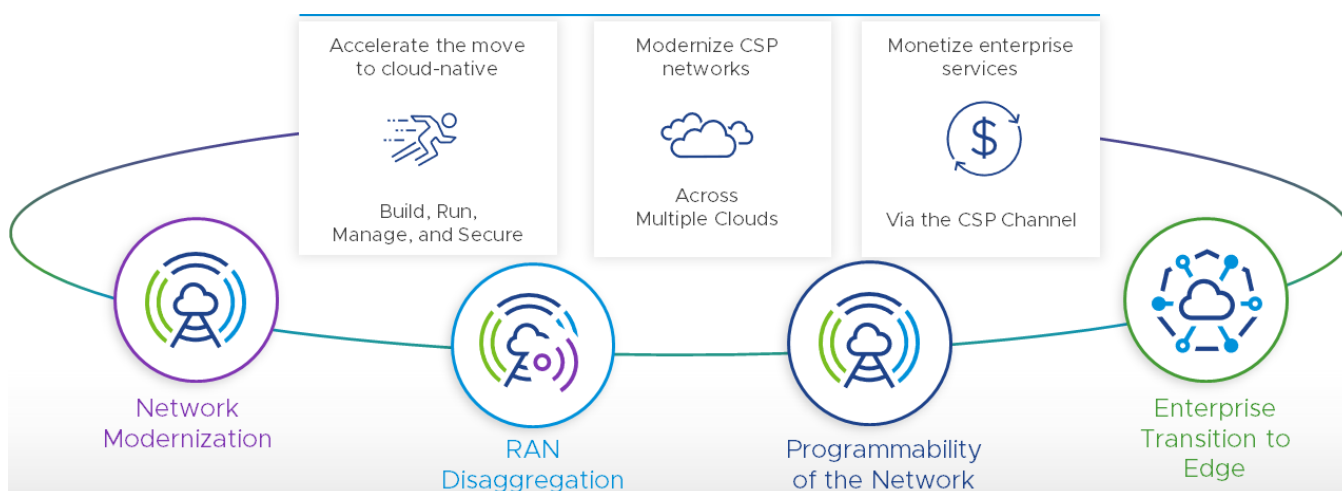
Accelerate the move to cloud-native

Build, Run, Manage, and Secure

Modernize CSP networks

Across Multiple Clouds

Monetize enterprise services

$

Via the CSP Channel

Network Modernization

RAN Disaggregation

Programmability of the Network

Enterprise Transition to Edge